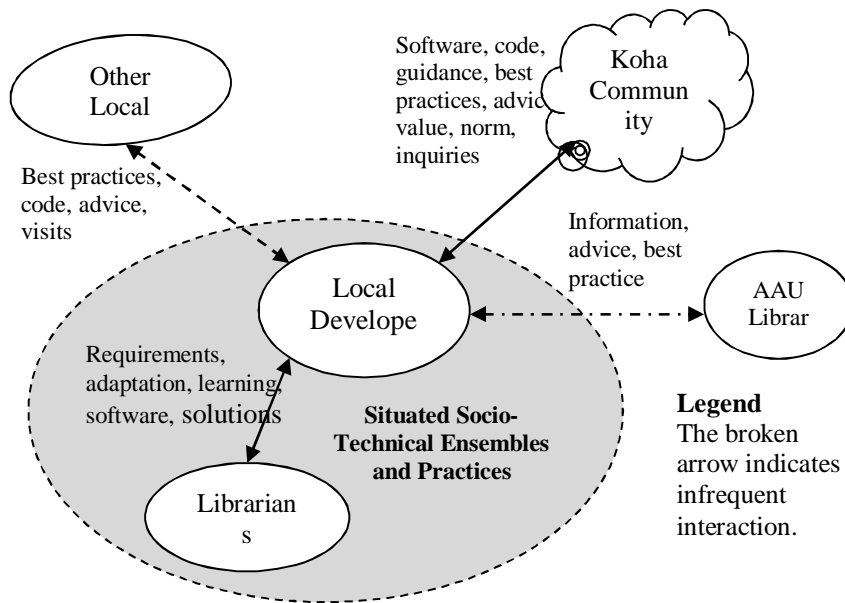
Other Local

Software, code, guidance, best practices, advic value, norm, inquiries

Koha Commun ity

Best practices, code, advice, visits

Information, advice, best practice

Local Develope

AAU Librar

Requirements, adaptation, learning, software, solutions

Situated Socio-Technical Ensembles and Practices

Legend
The broken arrow indicates infrequent interaction.

Librarian s